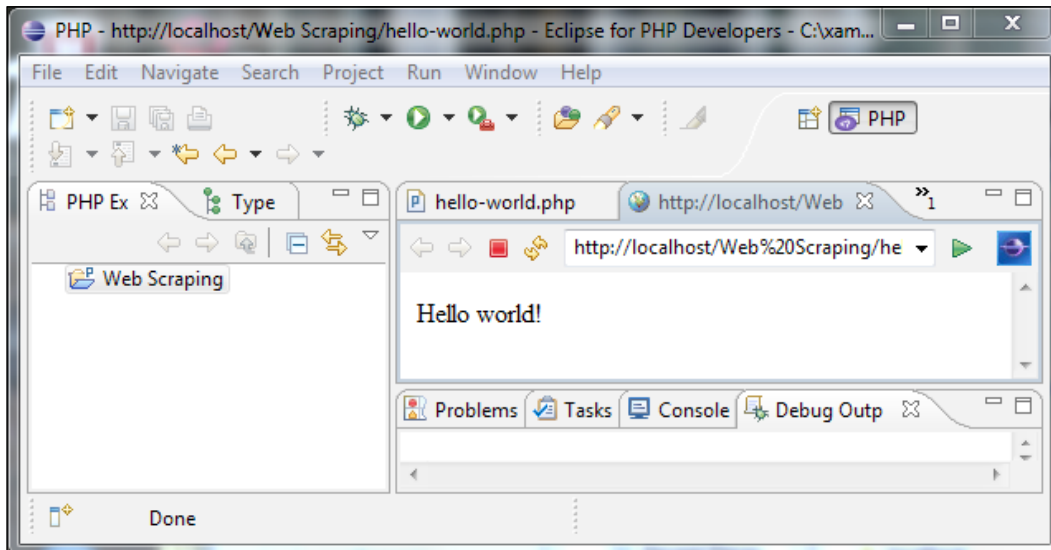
PHP - http://localhost/Web Scraping/hello-world.php - Eclipse for PHP Developers - C:\xam...

File Edit Navigate Search Project Run Window Help

PHP

PHP Ex

Type

Web Scraping

hello-world.php

http://localhost/Web

»1

http://localhost/Web%20Scraping/he

Hello world!

Problems

Tasks

Console

Debug Outp

Done